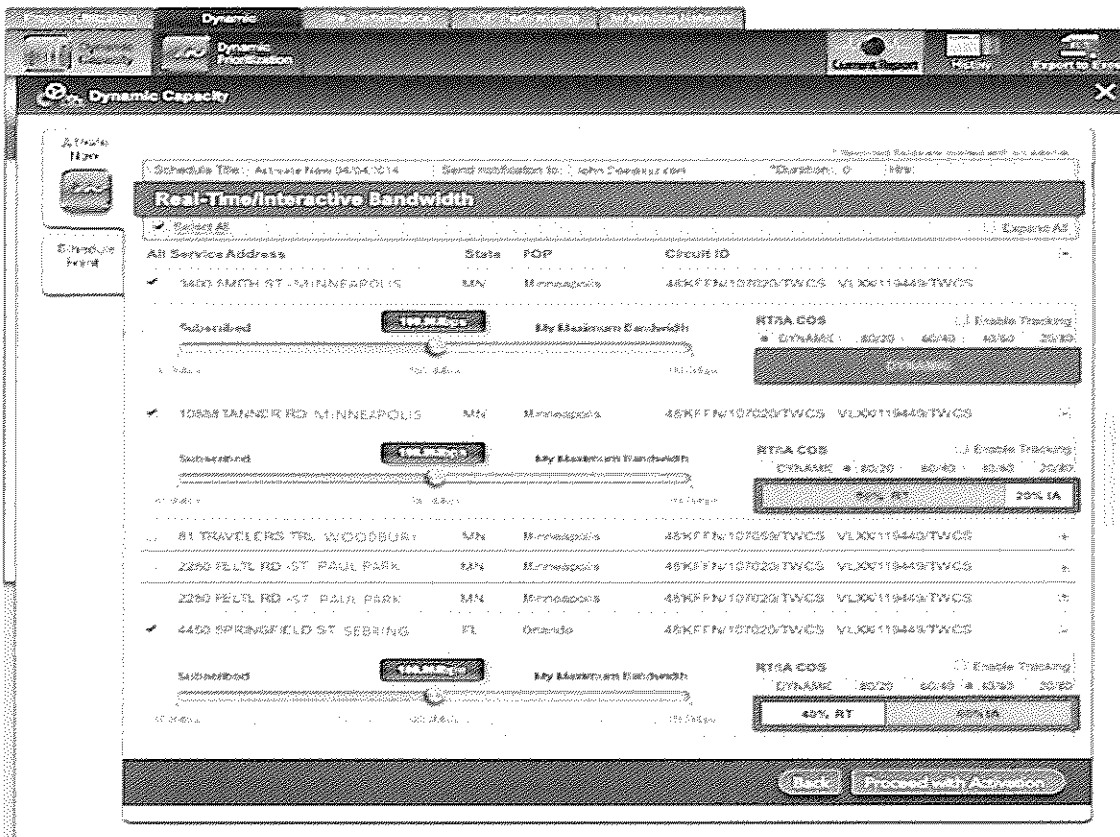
Dynamic

Dynamic Prioritization

Current Report History Export to Excel

Dynamic Capacity

Activate Now

Schedule Event

Schedule Title: Activate Now 04/04/2014 Send notification to: John Doe@xyz.com *Duration: 0 Hrs

Real-Time/Interactive Bandwidth

Select All Expand All

| All Service Address | State | POP | Circuit ID |
|---|---|---|---|
| 3400 SMITH ST MINNEAPOLIS | MN | Minneapolis | 46KFFN/107020/TWCS VLXX0119449/TWCS |

Subscribed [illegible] My Maximum Bandwidth

RT/IA COS Enable Tracking
DYNAMIC 80/20 60/40 40/60 20/80

DYNAMIC

| 10880 TANNER RD MINNEAPOLIS | MN | Minneapolis | 46KFFN/107020/TWCS VLXX0119449/TWCS |
|---|---|---|---|

Subscribed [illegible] My Maximum Bandwidth

RT/IA COS Enable Tracking
DYNAMIC 80/20 60/40 40/60 20/80

80% RT 20% IA

| 81 TRAVELERS TRL WOODBURY | MN | Minneapolis | 46KFFN/107020/TWCS VLXX0119449/TWCS |
|---|---|---|---|
| 2250 FELTL RD ST PAUL PARK | MN | Minneapolis | 46KFFN/107020/TWCS VLXX0119449/TWCS |
| 2250 FELTL RD ST PAUL PARK | MN | Minneapolis | 46KFFN/107020/TWCS VLXX0119449/TWCS |
| 4450 SPRINGFIELD ST SEBRING | FL | Orlando | 46KFFN/107020/TWCS VLXX0119449/TWCS |

Subscribed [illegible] My Maximum Bandwidth

RT/IA COS Enable Tracking
DYNAMIC 80/20 60/40 40/60 20/80

40% RT 60% IA

Back Proceed with Activation